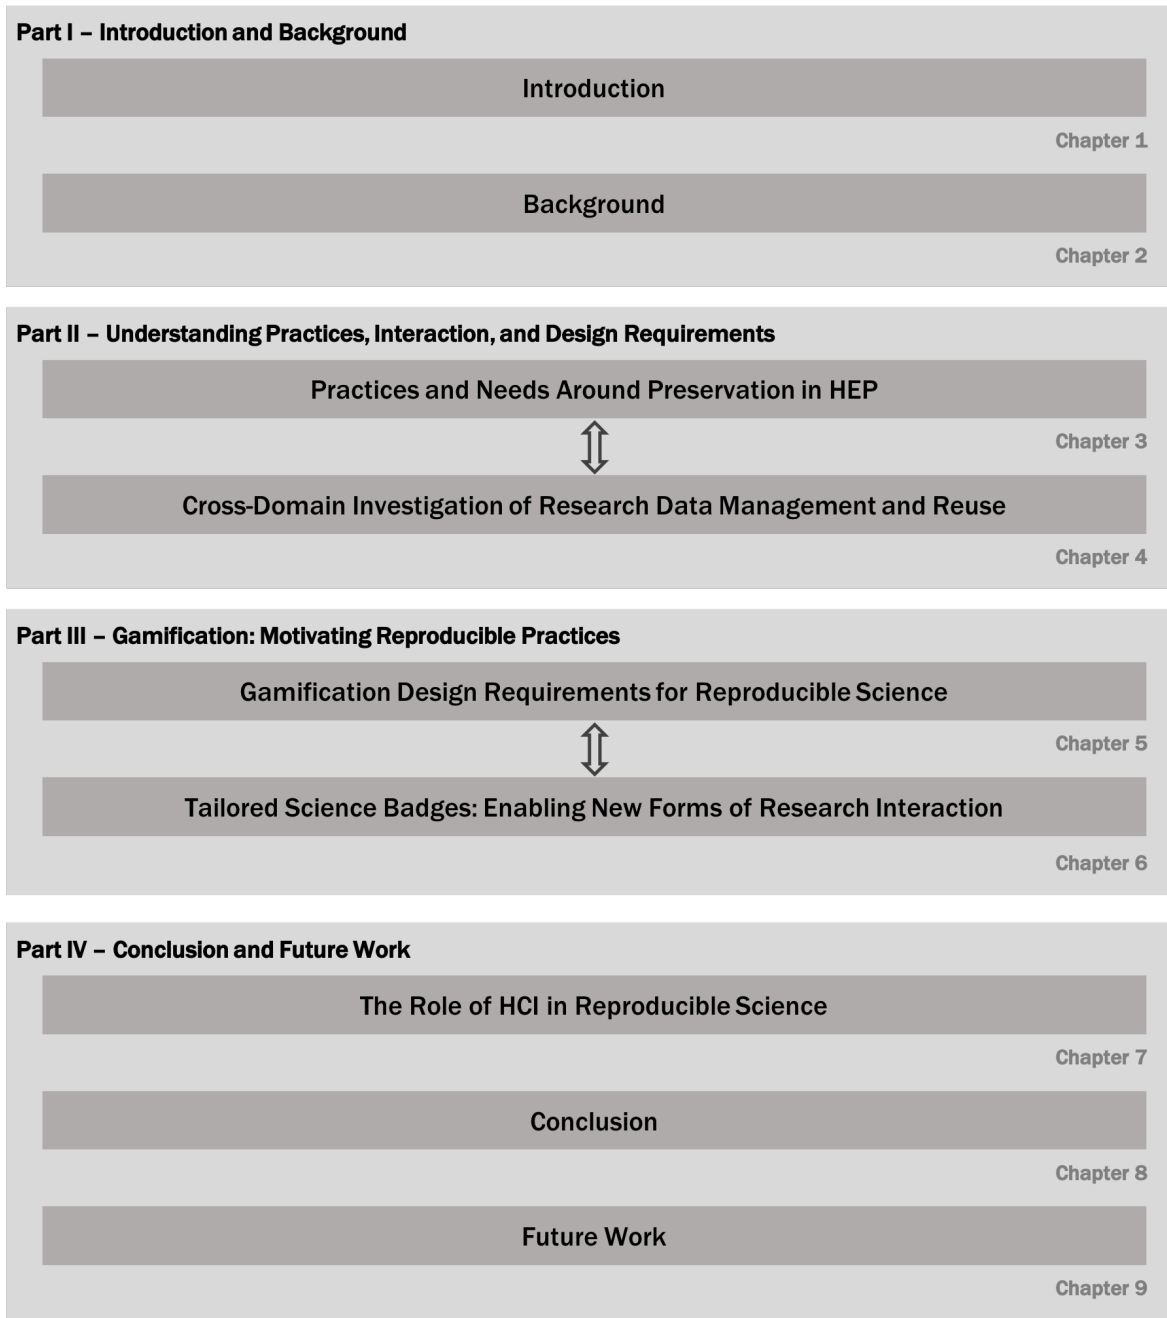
Part I – Introduction and Background

Introduction

Chapter 1

Background

Chapter 2

Part II – Understanding Practices, Interaction, and Design Requirements

Practices and Needs Around Preservation in HEP

Chapter 3

Cross-Domain Investigation of Research Data Management and Reuse

Chapter 4

Part III – Gamification: Motivating Reproducible Practices

Gamification Design Requirements for Reproducible Science

Chapter 5

Tailored Science Badges: Enabling New Forms of Research Interaction

Chapter 6

Part IV – Conclusion and Future Work

The Role of HCI in Reproducible Science

Chapter 7

Conclusion

Chapter 8

Future Work

Chapter 9